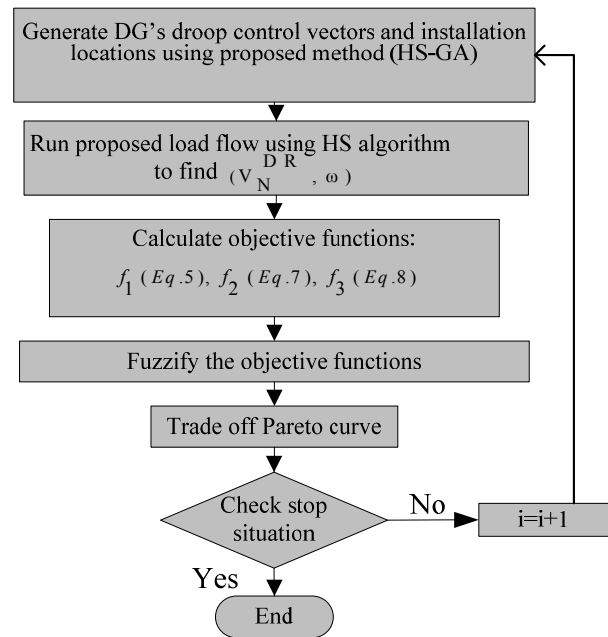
Generate DG's droop control vectors and installation locations using proposed method (HS-GA)

Run proposed load flow using HS algorithm to find $(V_N^{DR}, \omega)$

Calculate objective functions:
$f_1\ (Eq.5)$, $f_2\ (Eq.7)$, $f_3\ (Eq.8)$

Fuzzify the objective functions

Trade off Pareto curve

Check stop situation

No

i=i+1

Yes

End